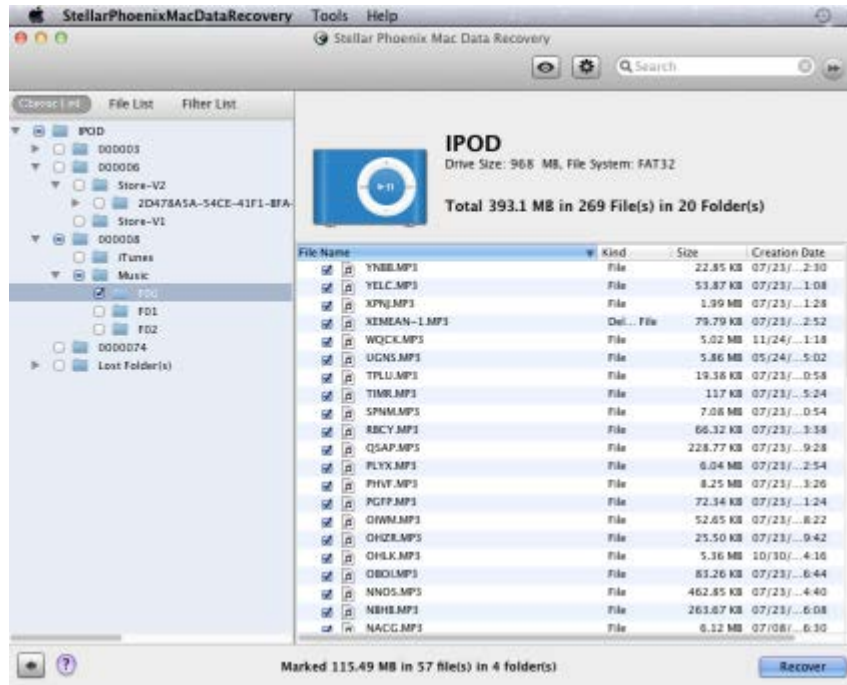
StellarPhoenixMacDataRecovery Tools Help

Stellar Phoenix Mac Data Recovery

Search

Classic List File List Filter List

IPOD
000003
000006
Store-V2
2D478A5A-54CE-41F1-8FA-
Store-V1
000008
iTunes
Music
F00
F01
F02
0000074
Lost Folder(s)

IPOD
Drive Size: 968 MB, File System: FAT32

Total 393.1 MB in 269 File(s) in 20 Folder(s)

| File Name | Kind | Size | Creation Date |
|---|---|---|---|
| YNBB.MP3 | File | 22.85 KB | 07/23/...2:30 |
| YELC.MP3 | File | 53.87 KB | 07/23/...1:08 |
| XPNJ.MP3 | File | 1.99 MB | 07/23/...1:28 |
| XEMEAN~1.MP3 | Del... File | 79.79 KB | 07/23/...2:52 |
| WQCK.MP3 | File | 5.02 MB | 11/24/...1:18 |
| UGNS.MP3 | File | 5.86 MB | 05/24/...5:02 |
| TPLU.MP3 | File | 19.38 KB | 07/23/...0:58 |
| TIMR.MP3 | File | 117 KB | 07/23/...5:24 |
| SPNM.MP3 | File | 7.08 MB | 07/23/...0:54 |
| RBCY.MP3 | File | 66.32 KB | 07/23/...3:58 |
| QSAP.MP3 | File | 228.77 KB | 07/23/...9:28 |
| PLYX.MP3 | File | 6.04 MB | 07/23/...2:54 |
| PHVF.MP3 | File | 8.25 MB | 07/23/...3:26 |
| PGFP.MP3 | File | 72.34 KB | 07/23/...1:24 |
| OIWM.MP3 | File | 52.65 KB | 07/23/...8:22 |
| OHZR.MP3 | File | 25.50 KB | 07/23/...9:42 |
| OHLK.MP3 | File | 5.36 MB | 10/30/...4:16 |
| OBOI.MP3 | File | 83.26 KB | 07/23/...6:44 |
| NNOS.MP3 | File | 462.85 KB | 07/23/...4:40 |
| NBH8.MP3 | File | 263.67 KB | 07/23/...6:08 |
| NACG.MP3 | File | 6.12 MB | 07/08/...6:30 |

Marked 115.49 MB in 57 file(s) in 4 folder(s)

Recover